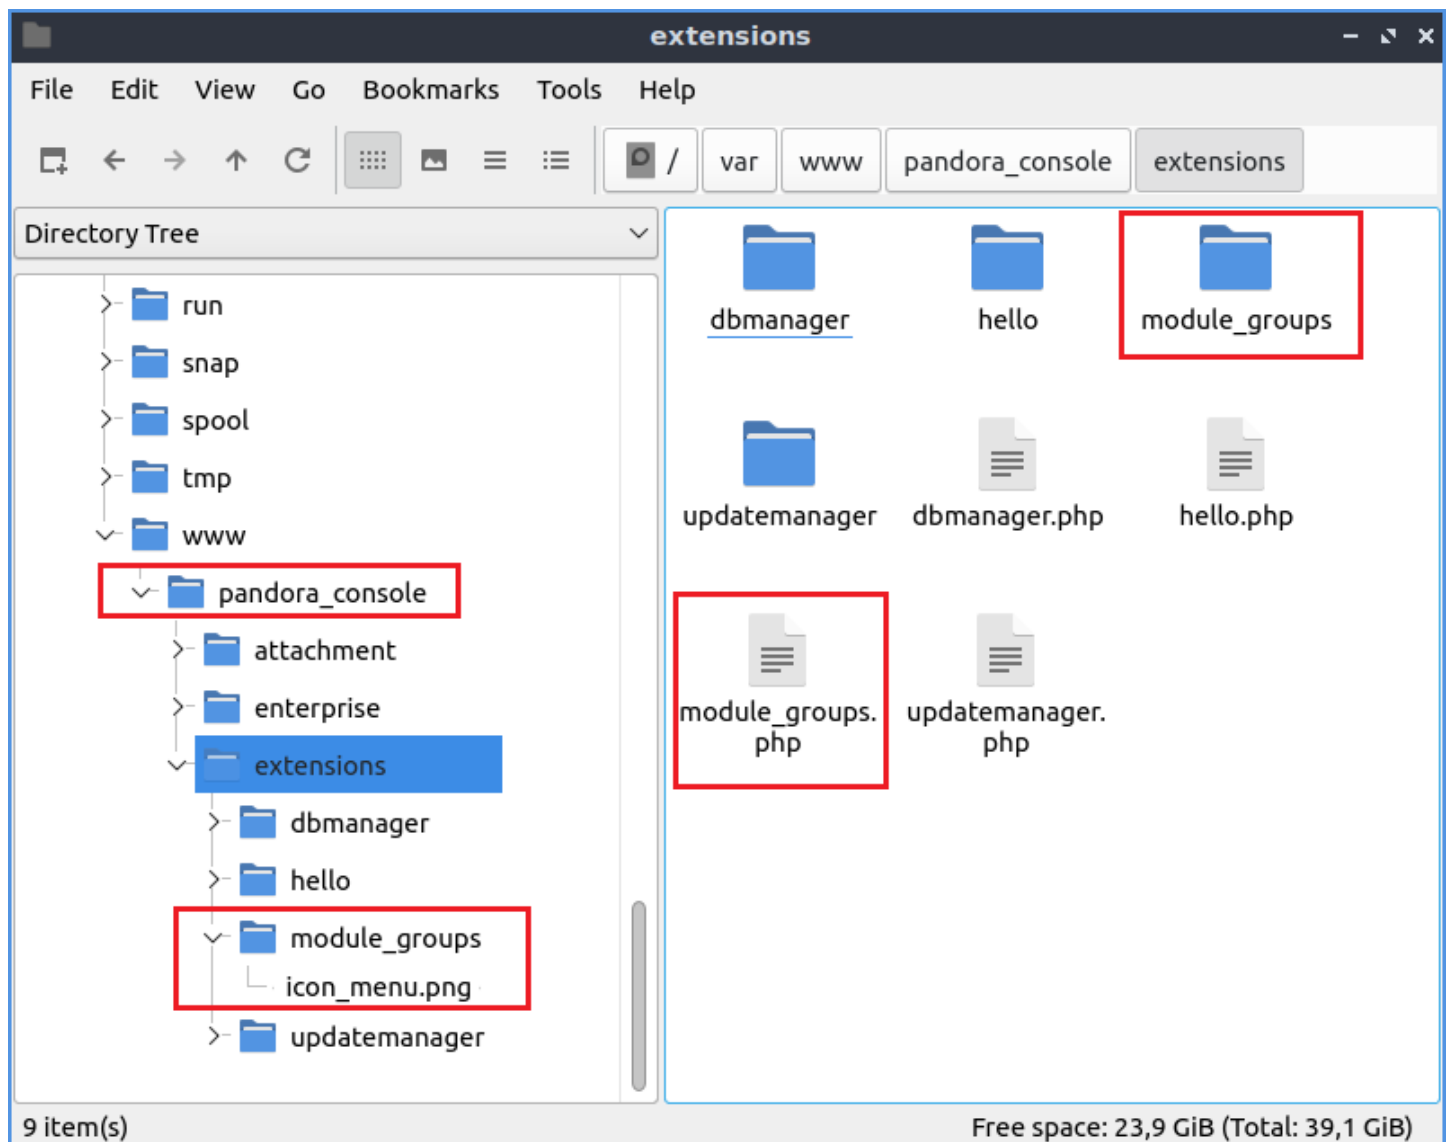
extensions

File Edit View Go Bookmarks Tools Help

/ var www pandora_console extensions

Directory Tree

run
snap
spool
tmp
www
pandora_console
attachment
enterprise
extensions
dbmanager
hello
module_groups
icon_menu.png
updatemanager

dbmanager
hello
module_groups
updatemanager
dbmanager.php
hello.php
module_groups.php
updatemanager.php

9 item(s)
Free space: 23,9 GiB (Total: 39,1 GiB)